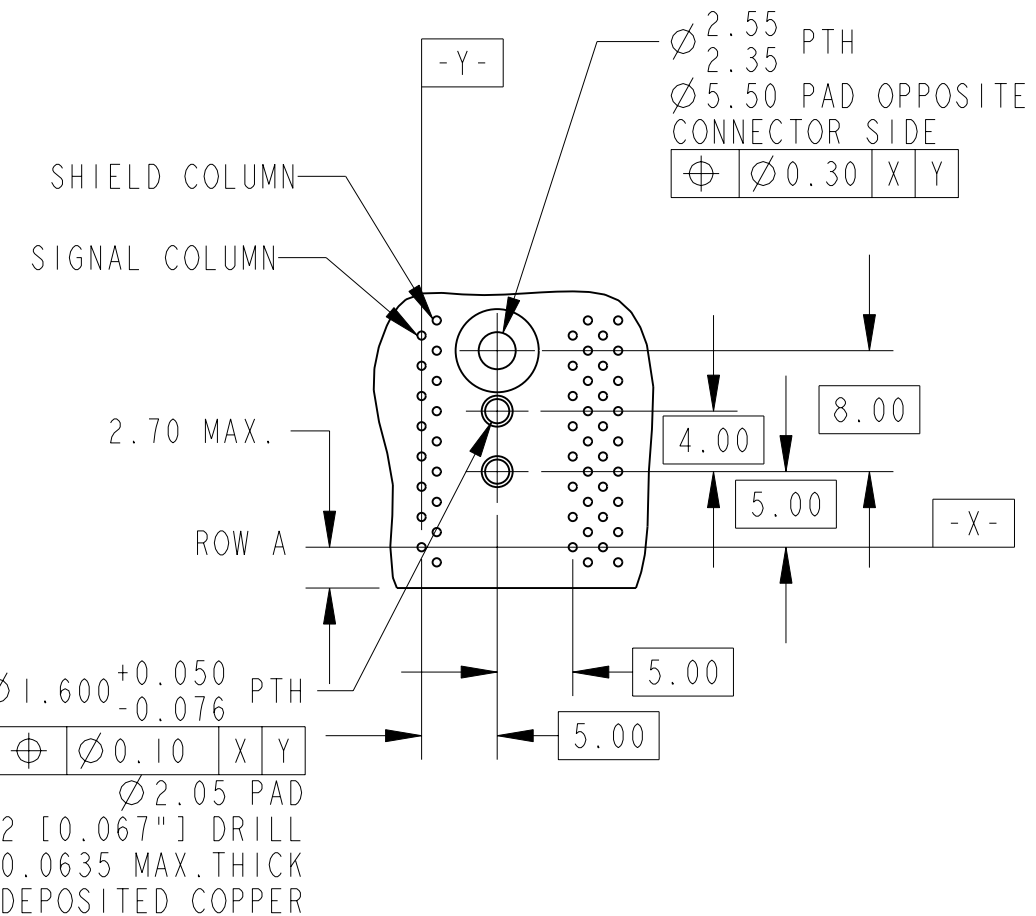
-Y-

$\varnothing\frac{2.55}{2.35}$ PTH
$\varnothing$5.50 PAD OPPOSITE
CONNECTOR SIDE

| $\oplus$ | $\varnothing$0.30 | X | Y |
|---|---|---|---|

SHIELD COLUMN

SIGNAL COLUMN

8.00

4.00

2.70 MAX.

5.00

-X-

ROW A

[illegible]1.600$^{+0.050}_{-0.076}$ PTH

| $\oplus$ | $\varnothing$0.10 | X | Y |
|---|---|---|---|

5.00

5.00

$\varnothing$2.05 PAD
2 [0.067"] DRILL
0.0635 MAX.THICK
DEPOSITED COPPER